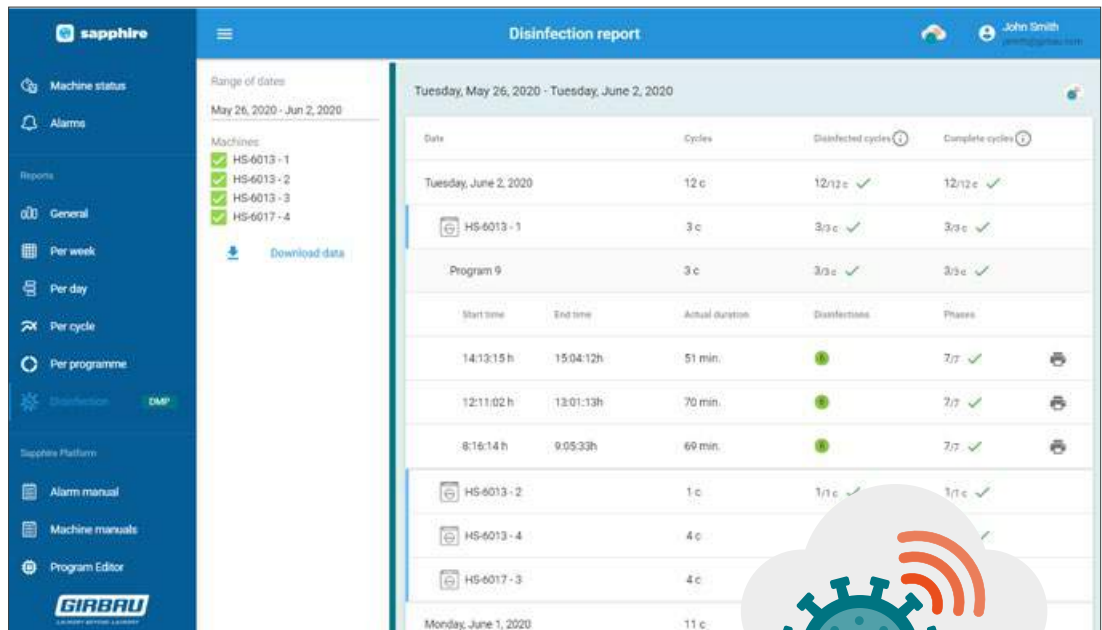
sapphire

Machine status
Alarms

Reports
General
Per week
Per day
Per cycle
Per programme
Disinfection DMP

Sapphire Platform
Alarm manual
Machine manuals
Program Editor

GIRBAU
LAUNDRY BEYOND LAUNDRY

Disinfection report

John Smith
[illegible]

Range of dates
May 26, 2020 - Jun 2, 2020

Machines
HS-6013 - 1
HS-6013 - 2
HS-6013 - 3
HS-6017 - 4

Download data

Tuesday, May 26, 2020 - Tuesday, June 2, 2020

| Date | | Cycles | Disinfected cycles | Complete cycles | |
|---|---|---|---|---|---|
| Tuesday, June 2, 2020 | | 12 c | 12/12 c | 12/12 c | |
| HS-6013 - 1 | | 3 c | 3/3 c | 3/3 c | |
| Program 9 | | 3 c | 3/3 c | 3/3 c | |
| Start time | End time | Actual duration | Disinfections | Phases | |
| 14:13:15 h | 15:04:12h | 51 min. | | 7/7 | |
| 12:11:02 h | 13:01:13h | 70 min. | | 7/7 | |
| 8:16:14 h | 9:05:33h | 69 min. | | 7/7 | |
| HS-6013 - 2 | | 1 c | 1/1 c | 1/1 c | |
| HS-6013 - 4 | | 4 c | | | |
| HS-6017 - 3 | | 4 c | | | |
| Monday, June 1, 2020 | | 11 c | | | |